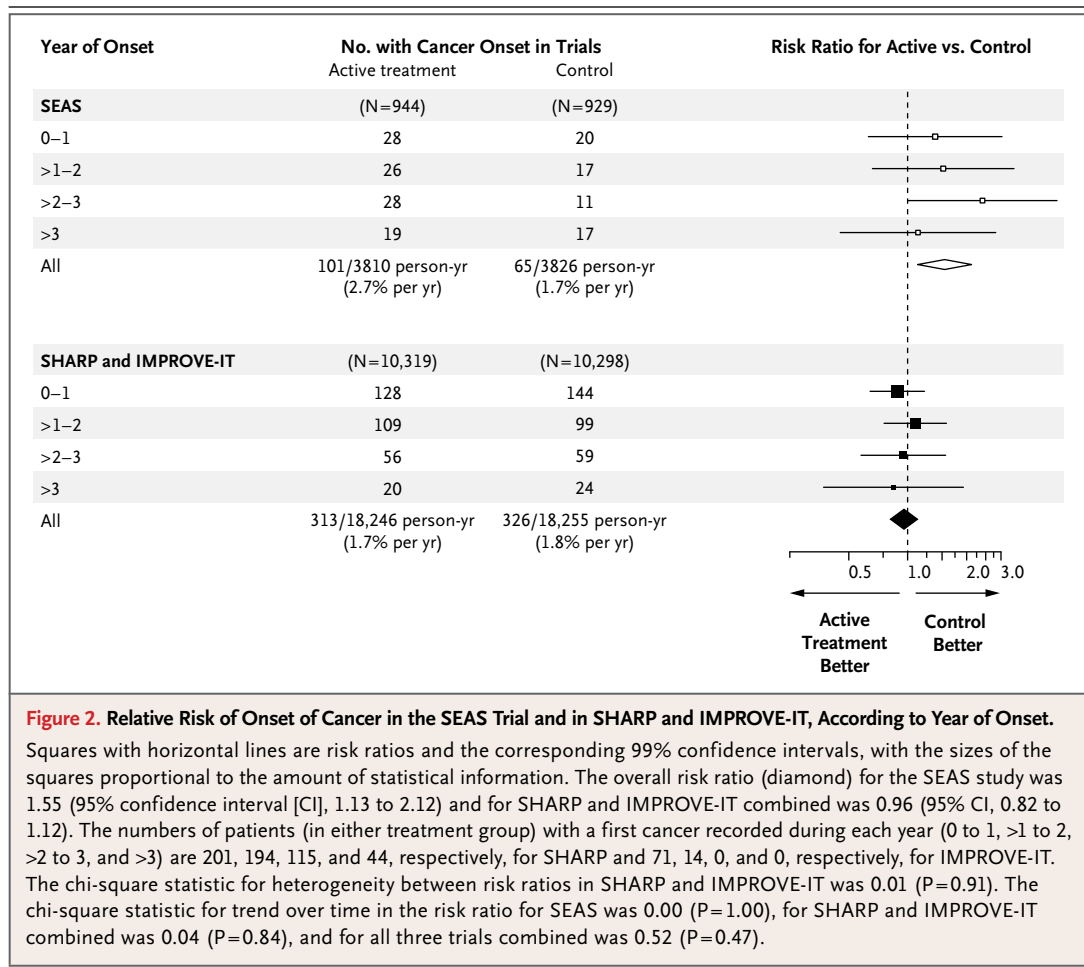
| Year of Onset | No. with Cancer Onset in Trials Active treatment | Control | Risk Ratio for Active vs. Control |
|---|---|---|---|
| SEAS | (N=944) | (N=929) | |
| 0–1 | 28 | 20 | |
| >1–2 | 26 | 17 | |
| >2–3 | 28 | 11 | |
| >3 | 19 | 17 | |
| All | 101/3810 person-yr (2.7% per yr) | 65/3826 person-yr (1.7% per yr) | |
| SHARP and IMPROVE-IT | (N=10,319) | (N=10,298) | |
| 0–1 | 128 | 144 | |
| >1–2 | 109 | 99 | |
| >2–3 | 56 | 59 | |
| >3 | 20 | 24 | |
| All | 313/18,246 person-yr (1.7% per yr) | 326/18,255 person-yr (1.8% per yr) | |

0.5 1.0 2.0 3.0

Active Treatment Better

Control Better

Figure 2. Relative Risk of Onset of Cancer in the SEAS Trial and in SHARP and IMPROVE-IT, According to Year of Onset.

Squares with horizontal lines are risk ratios and the corresponding 99% confidence intervals, with the sizes of the squares proportional to the amount of statistical information. The overall risk ratio (diamond) for the SEAS study was 1.55 (95% confidence interval [CI], 1.13 to 2.12) and for SHARP and IMPROVE-IT combined was 0.96 (95% CI, 0.82 to 1.12). The numbers of patients (in either treatment group) with a first cancer recorded during each year (0 to 1, >1 to 2, >2 to 3, and >3) are 201, 194, 115, and 44, respectively, for SHARP and 71, 14, 0, and 0, respectively, for IMPROVE-IT. The chi-square statistic for heterogeneity between risk ratios in SHARP and IMPROVE-IT was 0.01 (P=0.91). The chi-square statistic for trend over time in the risk ratio for SEAS was 0.00 (P=1.00), for SHARP and IMPROVE-IT combined was 0.04 (P=0.84), and for all three trials combined was 0.52 (P=0.47).